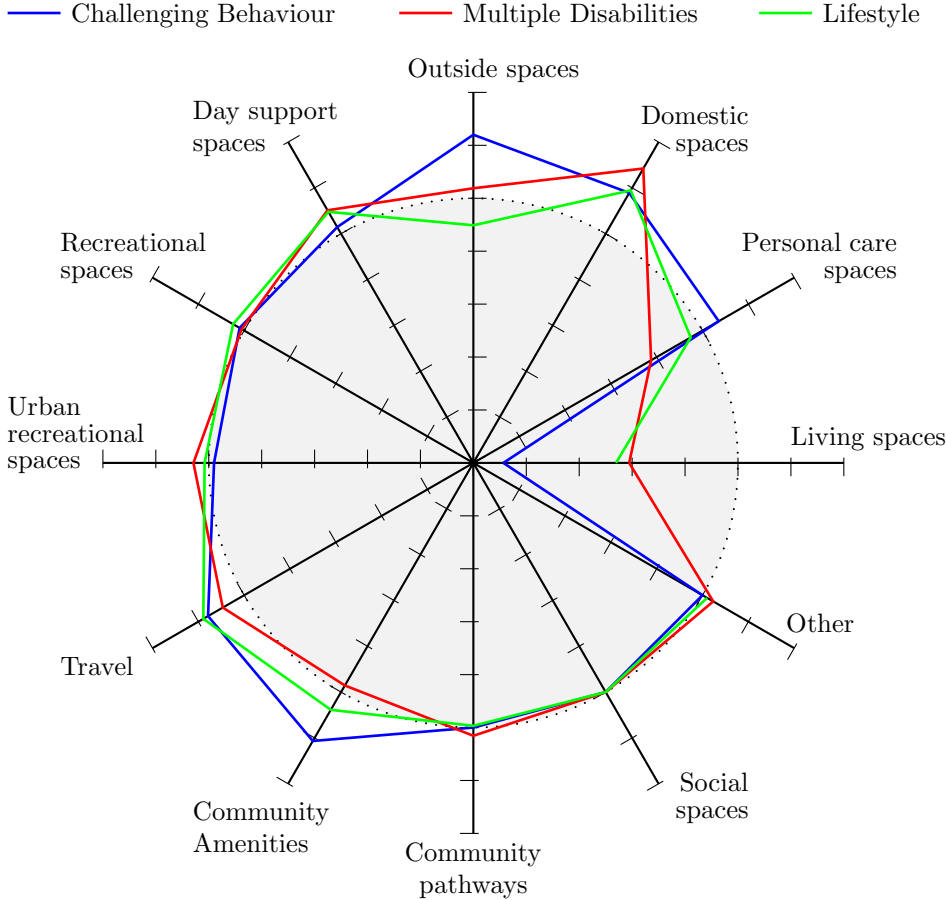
Challenging Behaviour
Multiple Disabilities
Lifestyle

Outside spaces

Domestic spaces

Personal care spaces

Living spaces

Other

Social spaces

Community pathways

Community Amenities

Travel

Urban recreational spaces

Recreational spaces

Day support spaces